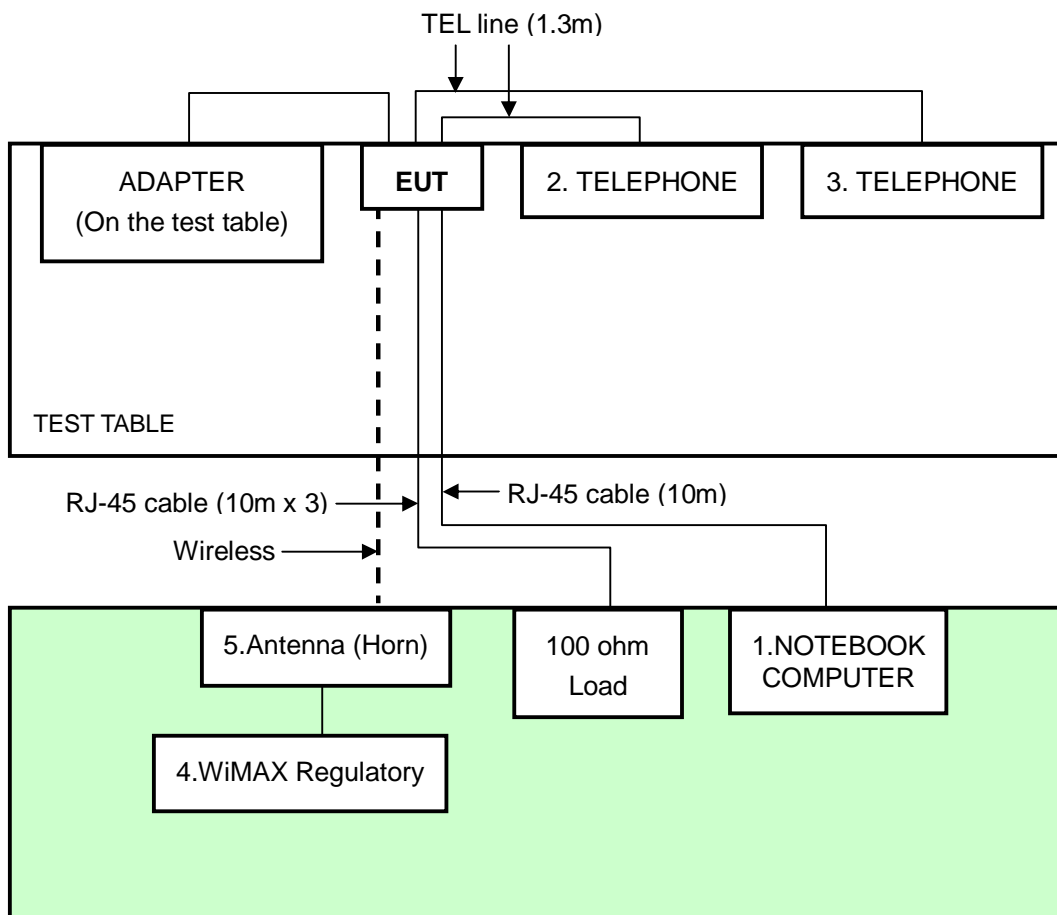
TEL line (1.3m)

ADAPTER
(On the test table)

EUT

2. TELEPHONE

3. TELEPHONE

TEST TABLE

RJ-45 cable (10m x 3)

RJ-45 cable (10m)

Wireless

5.Antenna (Horn)

100 ohm
Load

1.NOTEBOOK
COMPUTER

4.WiMAX Regulatory